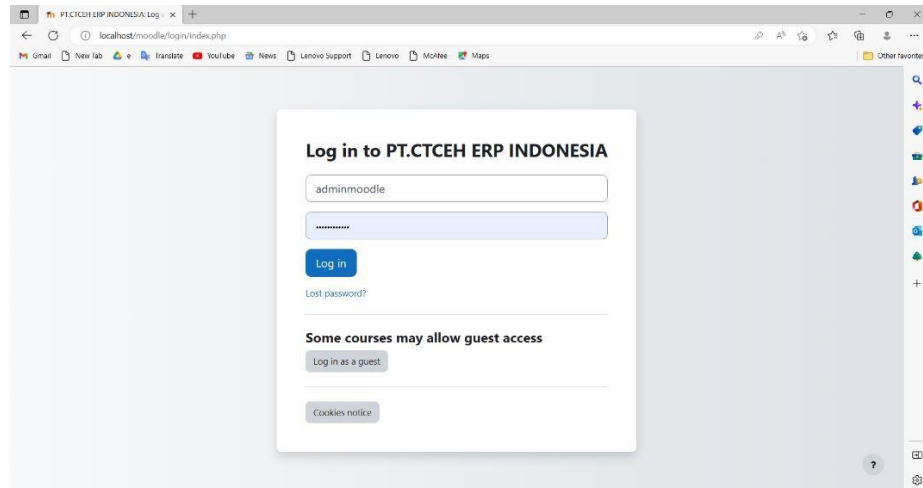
PT.CTCEH ERP INDONESIA: Log i ×  +

localhost/moodle/login/index.php

Gmail  New tab  e  Translate  YouTube  News  Lenovo Support  Lenovo  McAfee  Maps

Other favorites

Log in to PT.CTCEH ERP INDONESIA

adminmoodle

•••••••••••

Log in

Lost password?

Some courses may allow guest access

Log in as a guest

Cookies notice

?